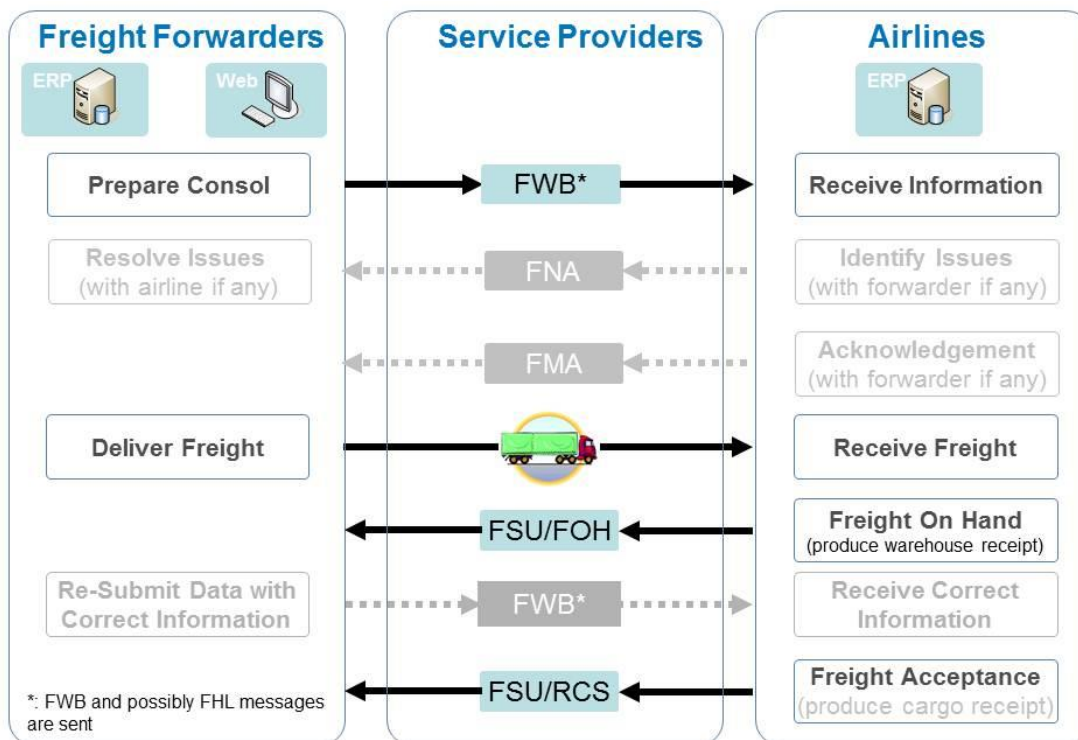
Freight Forwarders

ERP

Web

Service Providers

Airlines

ERP

Prepare Consol

FWB*

Receive Information

Resolve Issues (with airline if any)

FNA

Identify Issues (with forwarder if any)

FMA

Acknowledgement (with forwarder if any)

Deliver Freight

Receive Freight

FSU/FOH

Freight On Hand (produce warehouse receipt)

Re-Submit Data with Correct Information

FWB*

Receive Correct Information

FSU/RCS

Freight Acceptance (produce cargo receipt)

*: FWB and possibly FHL messages are sent